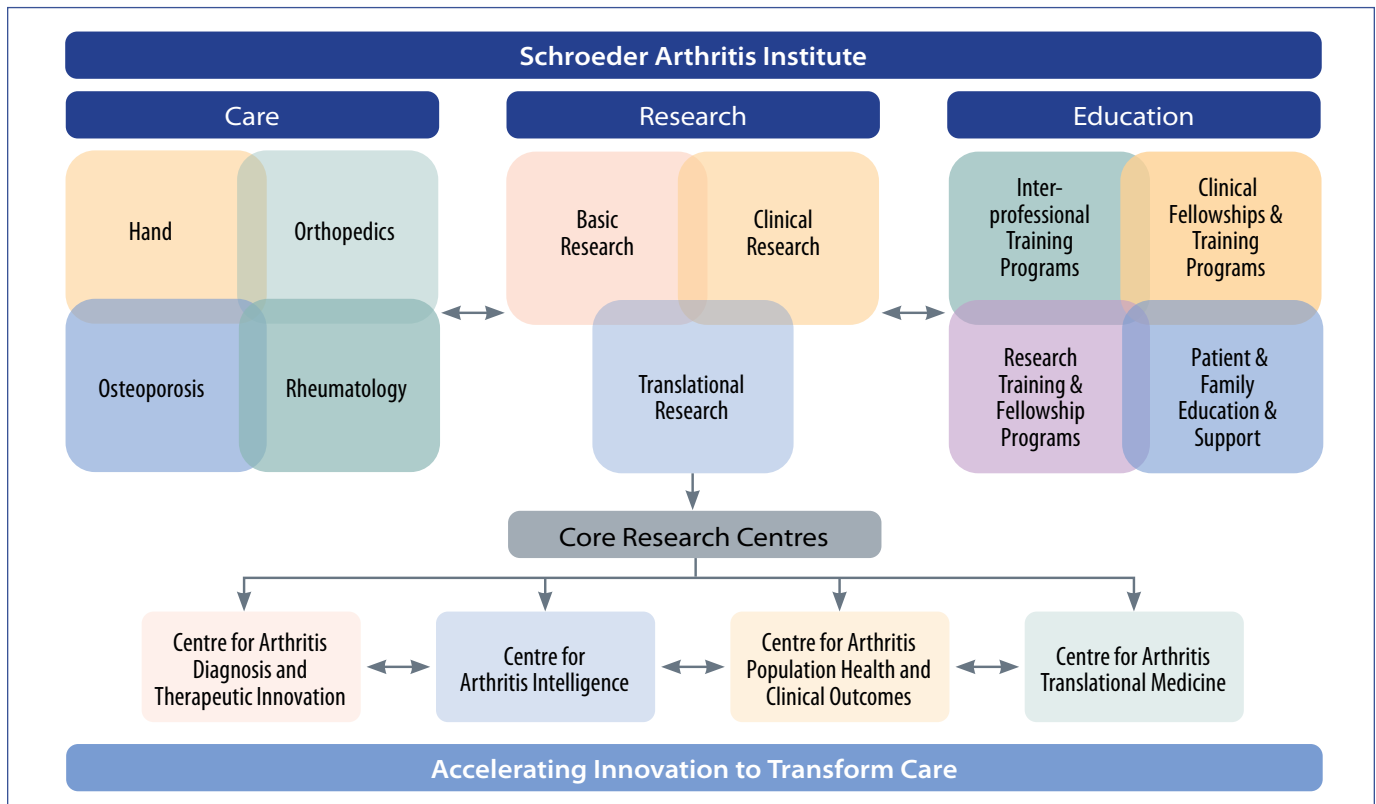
Schroeder Arthritis Institute

Care

Hand

Orthopedics

Osteoporosis

Rheumatology

Research

Basic Research

Clinical Research

Translational Research

Education

Interprofessional Training Programs

Clinical Fellowships & Training Programs

Research Training & Fellowship Programs

Patient & Family Education & Support

Core Research Centres

Centre for Arthritis Diagnosis and Therapeutic Innovation

Centre for Arthritis Intelligence

Centre for Arthritis Population Health and Clinical Outcomes

Centre for Arthritis Translational Medicine

Accelerating Innovation to Transform Care